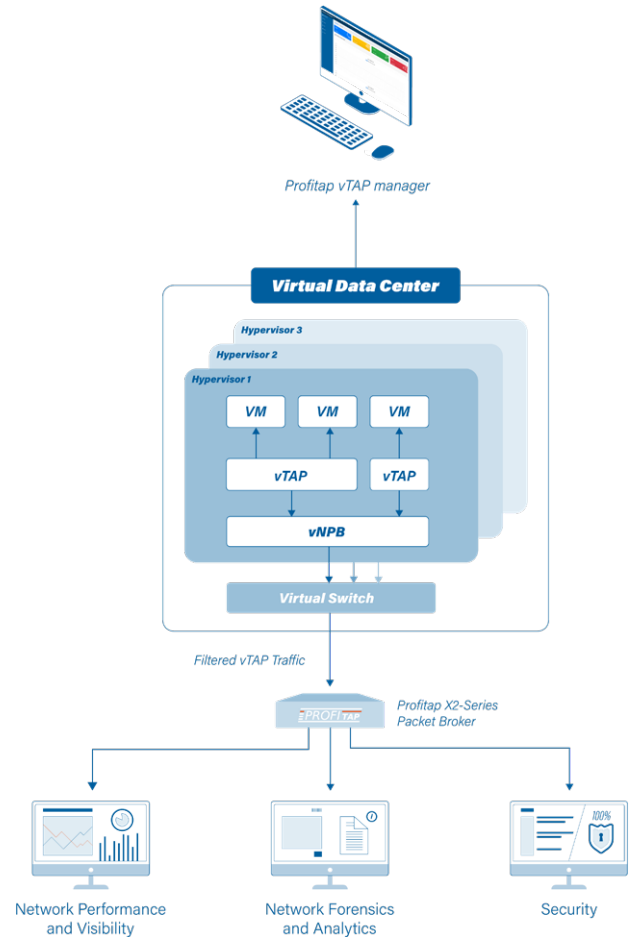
Profitap vTAP manager

Virtual Data Center

Hypervisor 3

Hypervisor 2

Hypervisor 1

VM

VM

VM

vTAP

vTAP

vNPB

Virtual Switch

Filtered vTAP Traffic

PROFITAP

Profitap X2-Series Packet Broker

100%

Network Performance and Visibility

Network Forensics and Analytics

Security